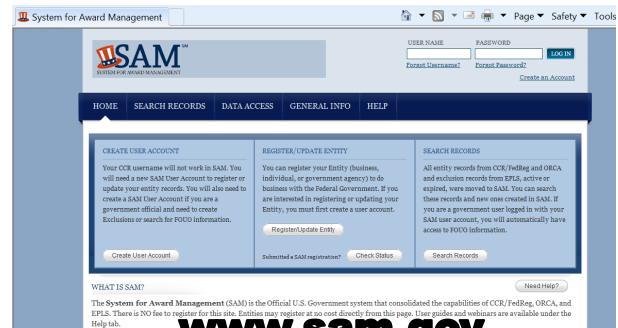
System for Award Management

Page ▼ Safety ▼ Tools

SAM SM
SYSTEM FOR AWARD MANAGEMENT

USER NAME PASSWORD
LOG IN
Forgot Username? Forgot Password?
Create an Account

HOME SEARCH RECORDS DATA ACCESS GENERAL INFO HELP

CREATE USER ACCOUNT

Your CCR username will not work in SAM. You will need a new SAM User Account to register or update your entity records. You will also need to create a SAM User Account if you are a government official and need to create Exclusions or search for FOUO information.

Create User Account

REGISTER/UPDATE ENTITY

You can register your Entity (business, individual, or government agency) to do business with the Federal Government. If you are interested in registering or updating your Entity, you must first create a user account.

Register/Update Entity

Submitted a SAM registration? Check Status

SEARCH RECORDS

All entity records from CCR/FedReg and ORCA and exclusion records from EPLS, active or expired, were moved to SAM. You can search these records and new ones created in SAM. If you are a government user logged in with your SAM user account, you will automatically have access to FOUO information.

Search Records

WHAT IS SAM?

Need Help?

The System for Award Management (SAM) is the Official U.S. Government system that consolidated the capabilities of CCR/FedReg, ORCA, and EPLS. There is NO fee to register for this site. Entities may register at no cost directly from this page. User guides and webinars are available under the Help tab.

www.sam.gov